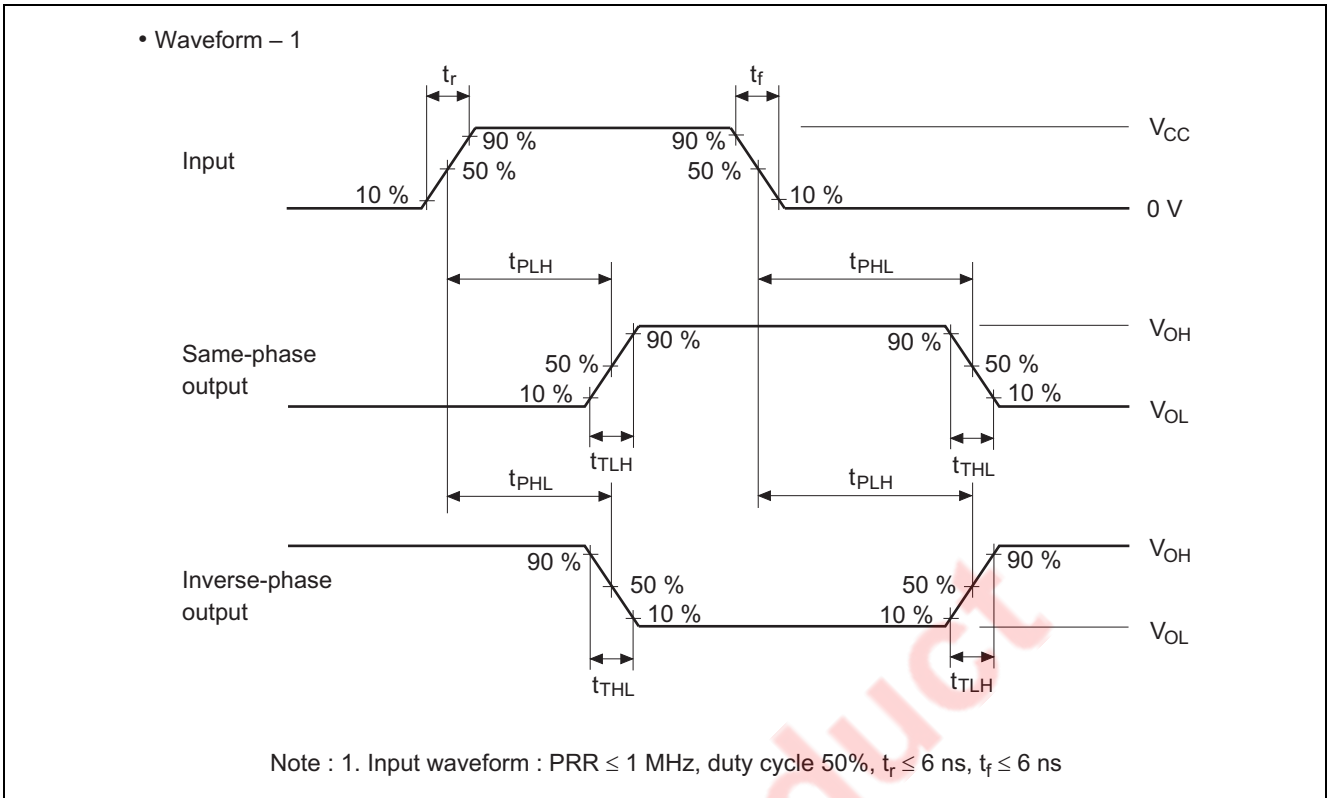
• Waveform – 1

$t_r$

$t_f$

90 %

90 %

$V_{CC}$

Input

50 %

50 %

10 %

10 %

0 V

$t_{PLH}$

$t_{PHL}$

$V_{OH}$

90 %

90 %

Same-phase output

50 %

50 %

10 %

10 %

$V_{OL}$

$t_{TLH}$

$t_{THL}$

$t_{PHL}$

$t_{PLH}$

$V_{OH}$

90 %

90 %

Inverse-phase output

50 %

50 %

10 %

10 %

$V_{OL}$

$t_{THL}$

$t_{TLH}$

duct

Note : 1. Input waveform : PRR $\leq$ 1 MHz, duty cycle 50%, $t_r \leq$ 6 ns, $t_f \leq$ 6 ns